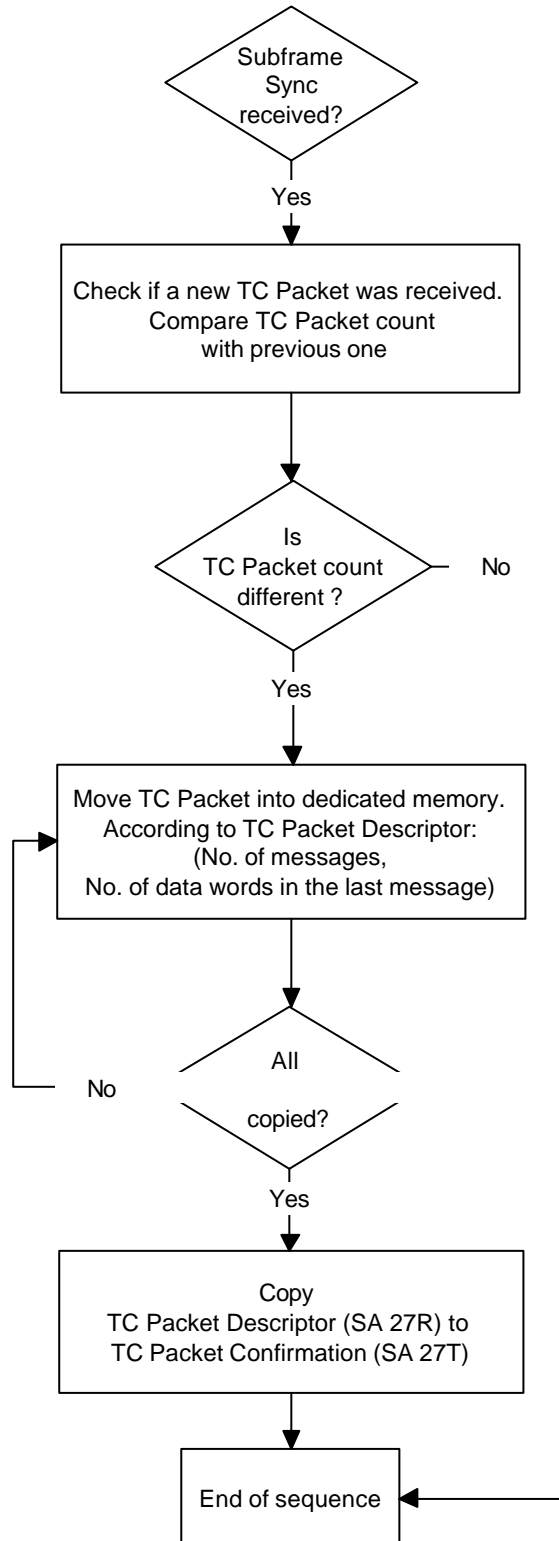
Subframe Sync received?

Yes

Check if a new TC Packet was received. Compare TC Packet count with previous one

Is TC Packet count different ?

No

Yes

Move TC Packet into dedicated memory. According to TC Packet Descriptor: (No. of messages, No. of data words in the last message)

All

No

copied?

Yes

Copy TC Packet Descriptor (SA 27R) to TC Packet Confirmation (SA 27T)

End of sequence